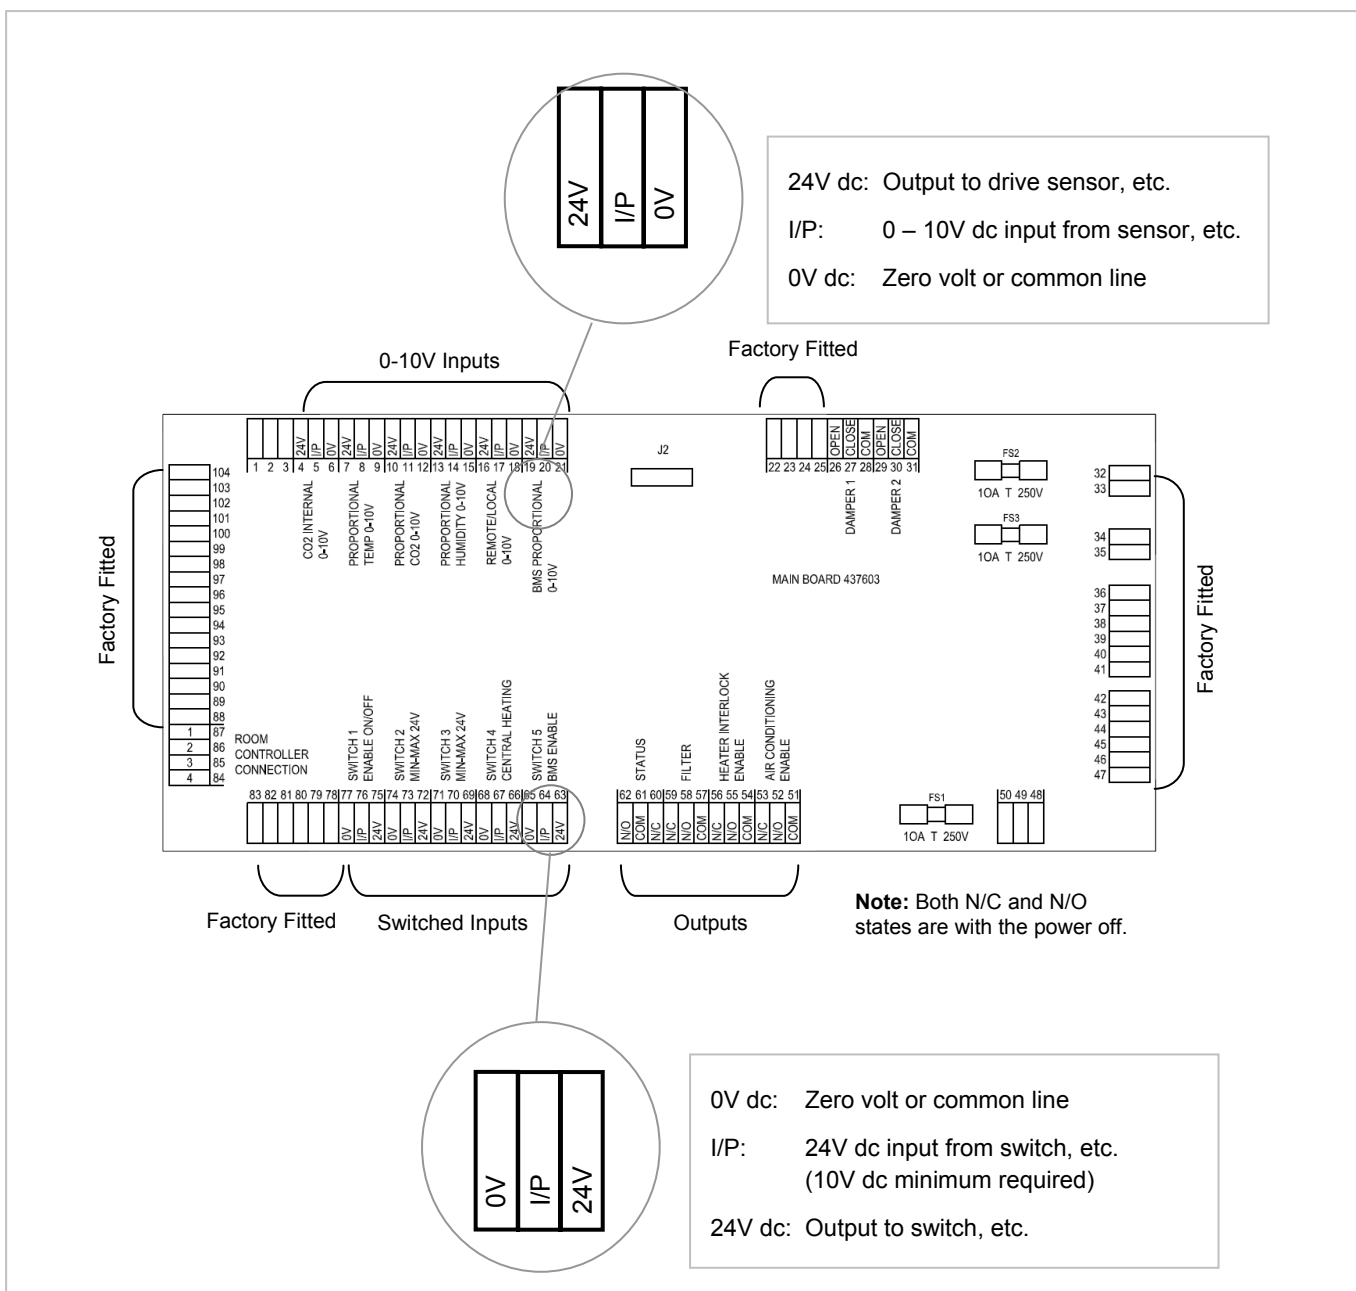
24V I/P 0V

24V dc: Output to drive sensor, etc.

I/P: 0 – 10V dc input from sensor, etc.

0V dc: Zero volt or common line

0-10V Inputs

Factory Fitted

24V I/P 0V 24V I/P 0V 24V I/P 0V 24V I/P 0V 24V I/P 0V 24V I/P 0V

1 2 3 4 5 6 7 8 9 10 11 12 13 14 15 16 17 18 19 20 21

CO2 INTERNAL 0-10V
PROPORTIONAL TEMP 0-10V
PROPORTIONAL CO2 0-10V
PROPORTIONAL HUMIDITY 0-10V
REMOTE/LOCAL 0-10V
BMS PROPORTIONAL 0-10V

J2

OPEN CLOSE COM OPEN CLOSE COM

22 23 24 25 26 27 28 29 30 31

DAMPER 1
DAMPER 2

FS2
1OA T 250V

FS3
1OA T 250V

MAIN BOARD 437603

32 33 34 35 36 37 38 39 40 41 42 43 44 45 46 47

Factory Fitted

104 103 102 101 100 99 98 97 96 95 94 93 92 91 90 89 88 87 86 85 84

1 2 3 4

Factory Fitted

ROOM CONTROLLER CONNECTION

SWITCH 1 ENABLE ON/OFF
SWITCH 2 MIN-MAX 24V
SWITCH 3 MIN-MAX 24V
SWITCH 4 CENTRAL HEATING
SWITCH 5 BMS ENABLE

83 82 81 80 79 78 77 76 75 74 73 72 71 70 69 68 67 66 65 64 63

0V I/P 24V 0V I/P 24V 0V I/P 24V 0V I/P 24V 0V I/P 24V

STATUS
FILTER
HEATER INTERLOCK ENABLE
AIR CONDITIONING ENABLE

62 61 60 59 58 57 56 55 54 53 52 51

N/O COM N/C N/O COM N/C N/O COM N/C N/O COM N/C

FS1
1OA T 250V

50 49 48

Factory Fitted

Switched Inputs

Outputs

**Note:** Both N/C and N/O states are with the power off.

0V I/P 24V

0V dc: Zero volt or common line

I/P: 24V dc input from switch, etc. (10V dc minimum required)

24V dc: Output to switch, etc.